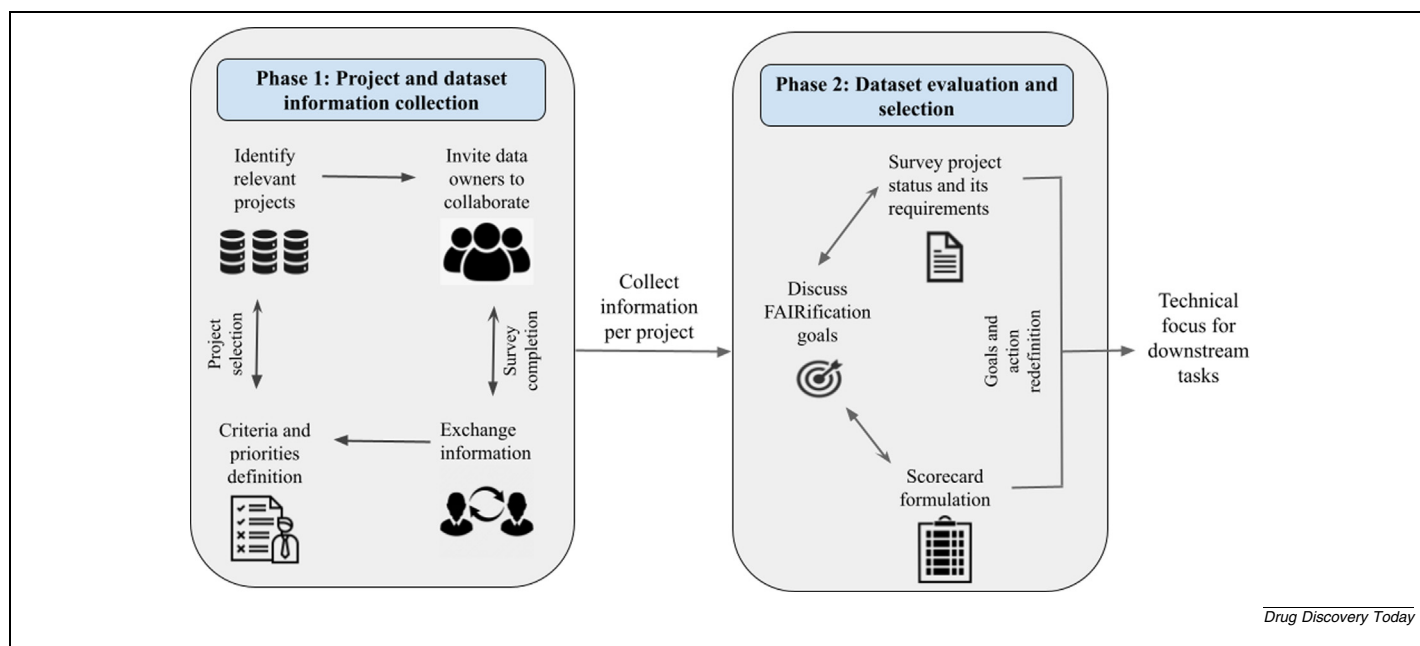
Phase 1: Project and dataset information collection

Identify relevant projects

Invite data owners to collaborate

Project selection

Survey completion

Criteria and priorities definition

Exchange information

Collect information per project

Phase 2: Dataset evaluation and selection

Survey project status and its requirements

Discuss FAIRification goals

Goals and action redefinition

Scorecard formulation

Technical focus for downstream tasks

Drug Discovery Today